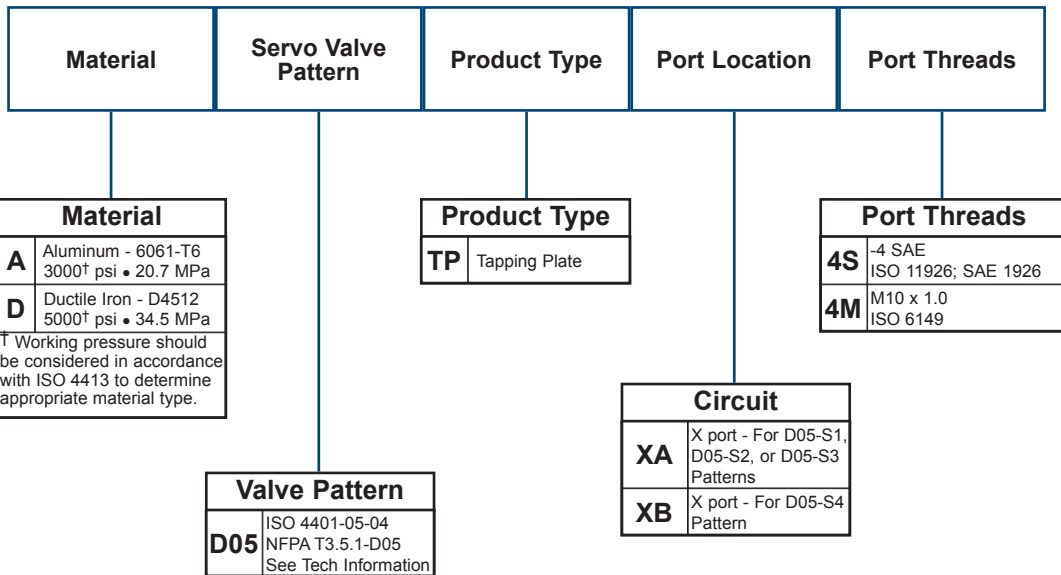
Material

Servo Valve Pattern

Product Type

Port Location

Port Threads

| Material | |
|---|---|
| A | Aluminum - 6061-T6 3000† psi • 20.7 MPa |
| D | Ductile Iron - D4512 5000† psi • 34.5 MPa |

† Working pressure should be considered in accordance with ISO 4413 to determine appropriate material type.

| Product Type | |
|---|---|
| TP | Tapping Plate |

| Port Threads | |
|---|---|
| 4S | -4 SAE ISO 11926; SAE 1926 |
| 4M | M10 x 1.0 ISO 6149 |

| Circuit | |
|---|---|
| XA | X port - For D05-S1, D05-S2, or D05-S3 Patterns |
| XB | X port - For D05-S4 Pattern |

| Valve Pattern | |
|---|---|
| D05 | ISO 4401-05-04 NFPA T3.5.1-D05 See Tech Information |